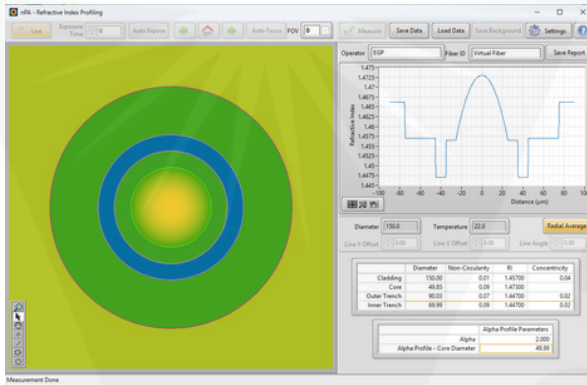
nPA - Refractive Index Profiling

Live Exposure Time 0 Auto Expose Auto Focus FOV 0 Measure Save Data Load Data Save Background Settings

Operator EOP Fiber ID Virtual Fiber Save Report

1.475
1.4725
1.47
1.4675
1.465
1.4625
1.46
1.4575
1.455
1.4525
1.45
1.4475
1.445

Refractive Index

-100 -80 -60 -40 -20 0 20 40 60 80 100

Distance (µm)

Diameter 150.0 Temperature 22.0 Radial Average

Line V Offset 0.00 Line X Offset 0.00 Line Angle 0.00

| | Diameter | Non-Circularity | RI | Concentricity |
|---|---|---|---|---|
| Cladding | 150.00 | 0.01 | 1.45700 | 0.04 |
| Core | 49.85 | 0.09 | 1.47300 | |
| Outer Trench | 90.03 | 0.07 | 1.44700 | 0.02 |
| Inner Trench | 69.99 | 0.09 | 1.44700 | 0.02 |

| | Alpha Profile Parameters |
|---|---|
| Alpha | 2.000 |
| Alpha Profile - Core Diameter | 49.99 |

Measurement Done